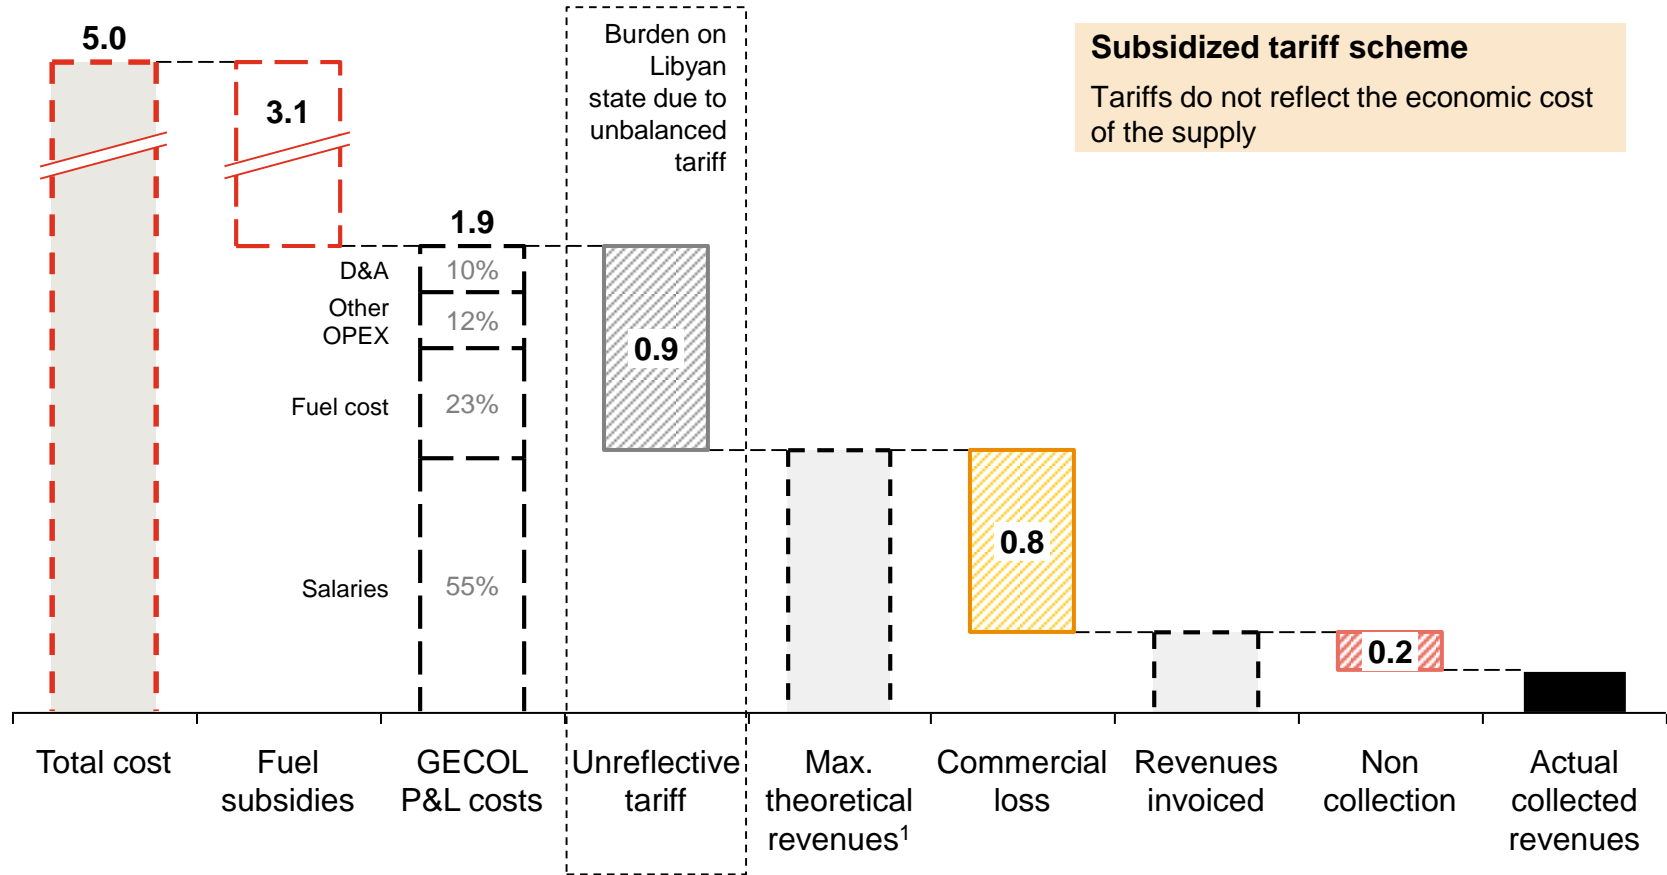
Subsidized tariff scheme

Tariffs do not reflect the economic cost of the supply

5.0

3.1

1.9

Burden on Libyan state due to unbalanced tariff

D&A 10%

Other OPEX 12%

Fuel cost 23%

Salaries 55%

0.9

0.8

0.2

Total cost

Fuel subsidies

GECOL P&L costs

Unreflective tariff

Max. theoretical revenues$^1$

Commercial loss

Revenues invoiced

Non collection

Actual collected revenues